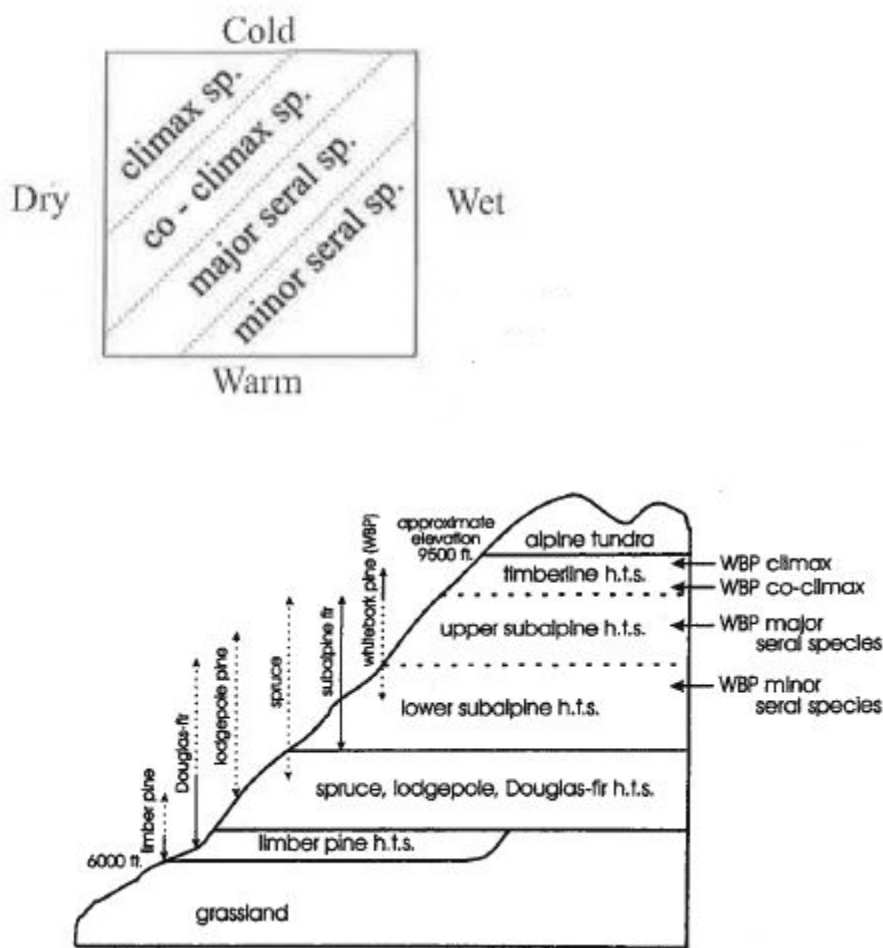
Cold

climax sp.

co - climax sp.

major seral sp.

minor seral sp.

Dry

Wet

Warm

approximate elevation 9500 ft.

alpine tundra

timberline h.t.s.

upper subalpine h.t.s.

lower subalpine h.t.s.

spruce, lodgepole, Douglas-fir h.t.s.

limber pine h.t.s.

grassland

6000 ft.

limber pine

Douglas-fir

lodgepole pine

spruce

subalpine fir

whitebark pine (WBP)

WBP climax

WBP co-climax

WBP major seral species

WBP minor seral species